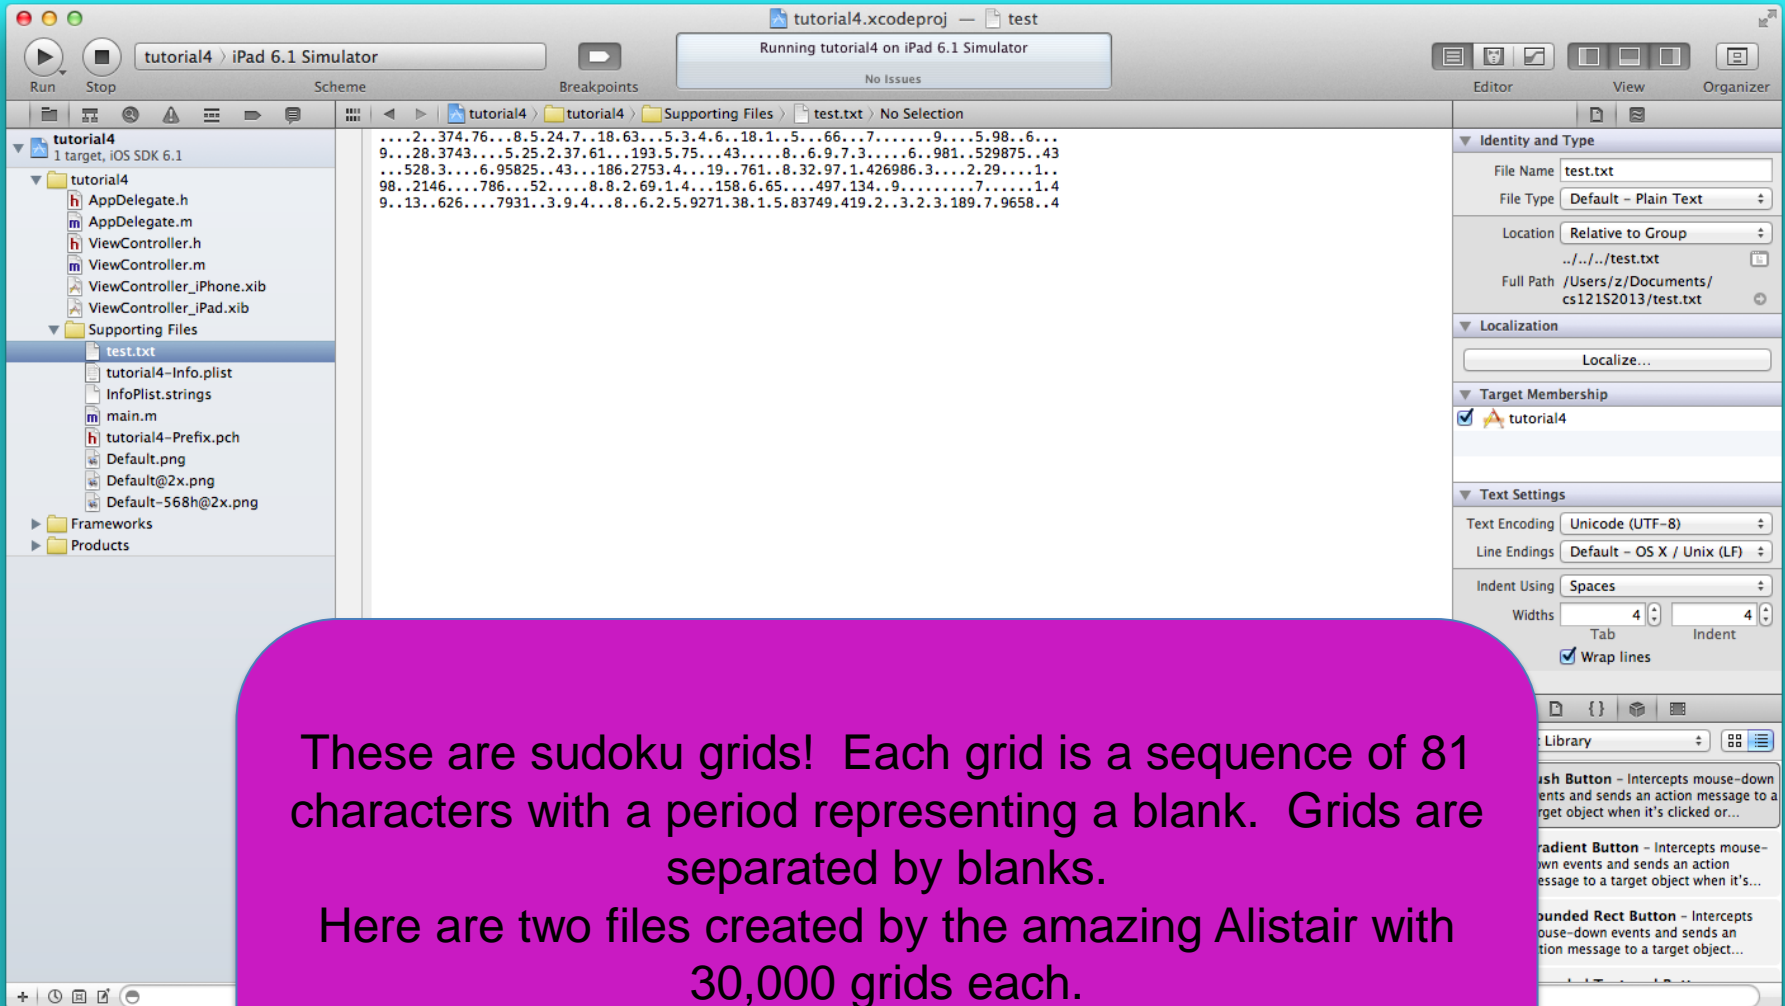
tutorial4.xcodeproj — test

Run Stop tutorial4 iPad 6.1 Simulator Scheme Breakpoints

Running tutorial4 on iPad 6.1 Simulator
No Issues

Editor View Organizer

tutorial4 tutorial4 Supporting Files test.txt No Selection

tutorial4
1 target, iOS SDK 6.1
tutorial4
AppDelegate.h
AppDelegate.m
ViewController.h
ViewController.m
ViewController_iPhone.xib
ViewController_iPad.xib
Supporting Files
test.txt
tutorial4-Info.plist
InfoPlist.strings
main.m
tutorial4-Prefix.pch
Default.png
Default@2x.png
Default-568h@2x.png
Frameworks
Products

....2..374.76...8.5.24.7..18.63...5.3.4.6..18.1..5...66...7.......9....5.98..6...
9...28.3743....5.25.2.37.61...193.5.75...43.....8..6.9.7.3.....6..981..529875..43
...528.3....6.95825..43...186.2753.4...19..761..8.32.97.1.426986.3....2.29....1..
98..2146....786...52.....8.8.2.69.1.4...158.6.65....497.134..9.........7......1.4
9..13..626....7931..3.9.4...8..6.2.5.9271.38.1.5.83749.419.2..3.2.3.189.7.9658..4

Identity and Type
File Name test.txt
File Type Default - Plain Text
Location Relative to Group
../../../test.txt
Full Path /Users/z/Documents/cs121S2013/test.txt
Localization
Localize...
Target Membership
tutorial4
Text Settings
Text Encoding Unicode (UTF-8)
Line Endings Default - OS X / Unix (LF)
Indent Using Spaces
Widths 4 4
Tab Indent
Wrap lines

Library
ush Button - Intercepts mouse-down ents and sends an action message to a rget object when it's clicked or...
radient Button - Intercepts mouse-own events and sends an action essage to a target object when it's...
ounded Rect Button - Intercepts ouse-down events and sends an tion message to a target object...

These are sudoku grids! Each grid is a sequence of 81 characters with a period representing a blank. Grids are separated by blanks.
Here are two files created by the amazing Alistair with 30,000 grids each.